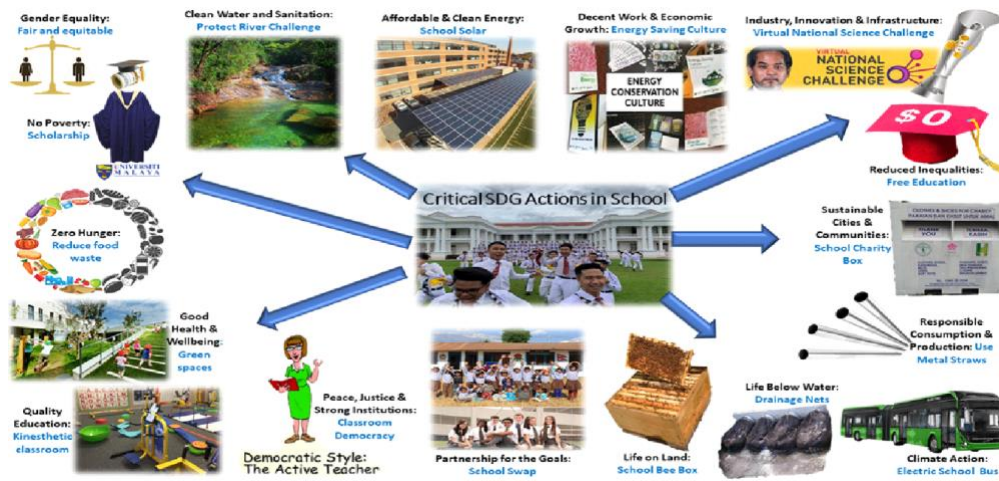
Gender Equality:
Fair and equitable

Clean Water and Sanitation:
Protect River Challenge

Affordable & Clean Energy:
School Solar

Decent Work & Economic Growth: Energy Saving Culture

ENERGY CONSERVATION CULTURE

Industry, Innovation & Infrastructure:
Virtual National Science Challenge

VIRTUAL NATIONAL SCIENCE CHALLENGE

No Poverty:
Scholarship

UNIVERSITI MALAYA

$0

Reduced Inequalities:
Free Education

Critical SDG Actions in School

Zero Hunger:
Reduce food waste

Sustainable Cities & Communities:
School Charity Box

THANK YOU

TERIMA KASIH

Good Health & Wellbeing:
Green spaces

Responsible Consumption & Production: Use Metal Straws

Quality Education:
Kinesthetic classroom

Peace, Justice & Strong Institutions:
Classroom Democracy

Democratic Style:
The Active Teacher

Partnership for the Goals:
School Swap

Life on Land:
School Bee Box

Life Below Water:
Drainage Nets

Climate Action:
Electric School Bus